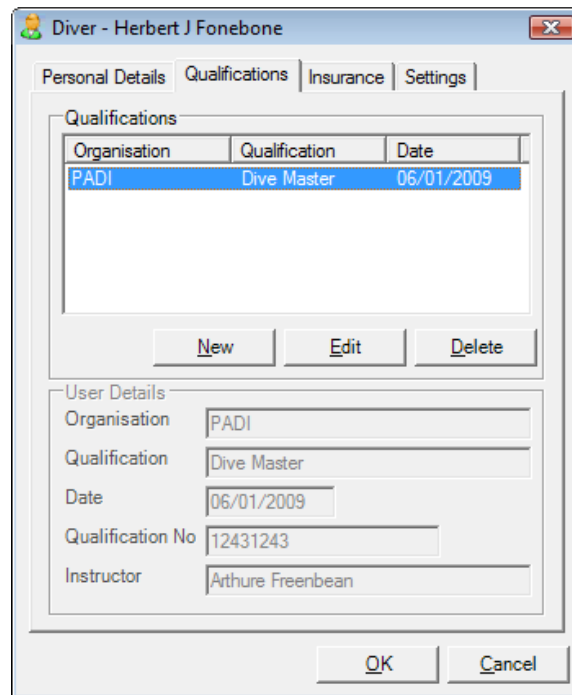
Diver - Herbert J Fonebone

Personal Details | Qualifications | Insurance | Settings

Qualifications

| Organisation | Qualification | Date |
|---|---|---|
| PADI | Dive Master | 06/01/2009 |

New | Edit | Delete

User Details

Organisation: PADI

Qualification: Dive Master

Date: 06/01/2009

Qualification No: 12431243

Instructor: Arthure Freenbean

OK | Cancel